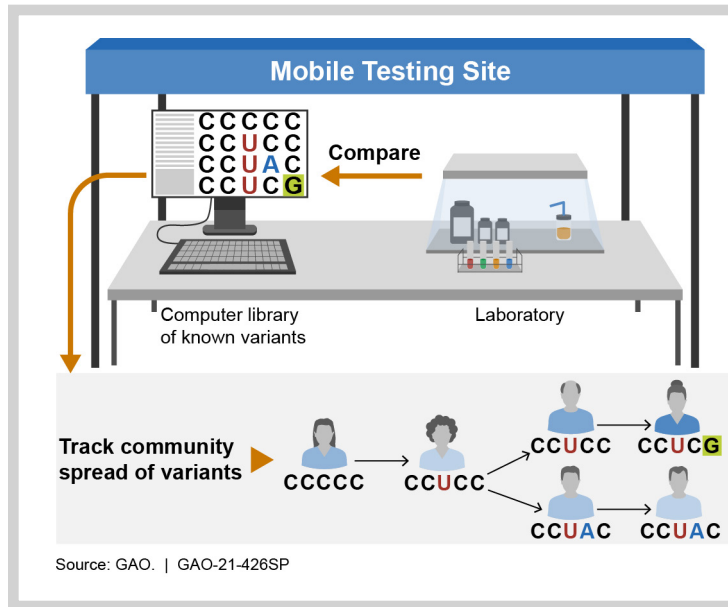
Mobile Testing Site

CCCCC
CCUCC
CCUAC
CCUCG

Compare

Computer library of known variants

Laboratory

Track community spread of variants

CCCCC

CCUCC

CCUCC

CCUCG

CCUAC

CCUAC

Source: GAO. | GAO-21-426SP